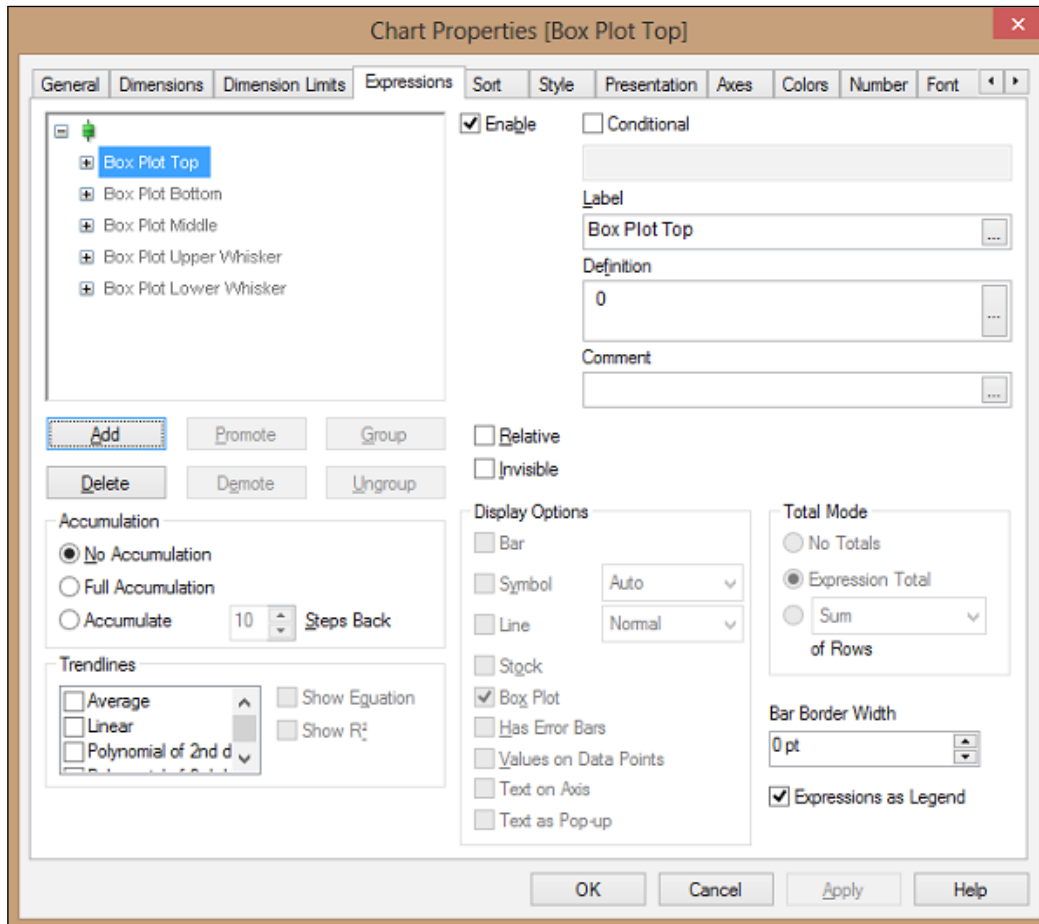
Chart Properties [Box Plot Top]

General | Dimensions | Dimension Limits | Expressions | Sort | Style | Presentation | Axes | Colors | Number | Font

Box Plot Top
Box Plot Bottom
Box Plot Middle
Box Plot Upper Whisker
Box Plot Lower Whisker

Enable
Conditional

Label
Box Plot Top

Definition
0

Comment

Add
Promote
Group
Delete
Demote
Ungroup

Relative
Invisible

Accumulation
No Accumulation
Full Accumulation
Accumulate 10 Steps Back

Trendlines
Average
Linear
Polynomial of 2nd d
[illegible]
Show Equation
Show R²

Display Options
Bar
Symbol Auto
Line Normal
Stock
Box Plot
Has Error Bars
Values on Data Points
Text on Axis
Text as Pop-up

Total Mode
No Totals
Expression Total
Sum
of Rows

Bar Border Width
0 pt

Expressions as Legend

OK
Cancel
Apply
Help